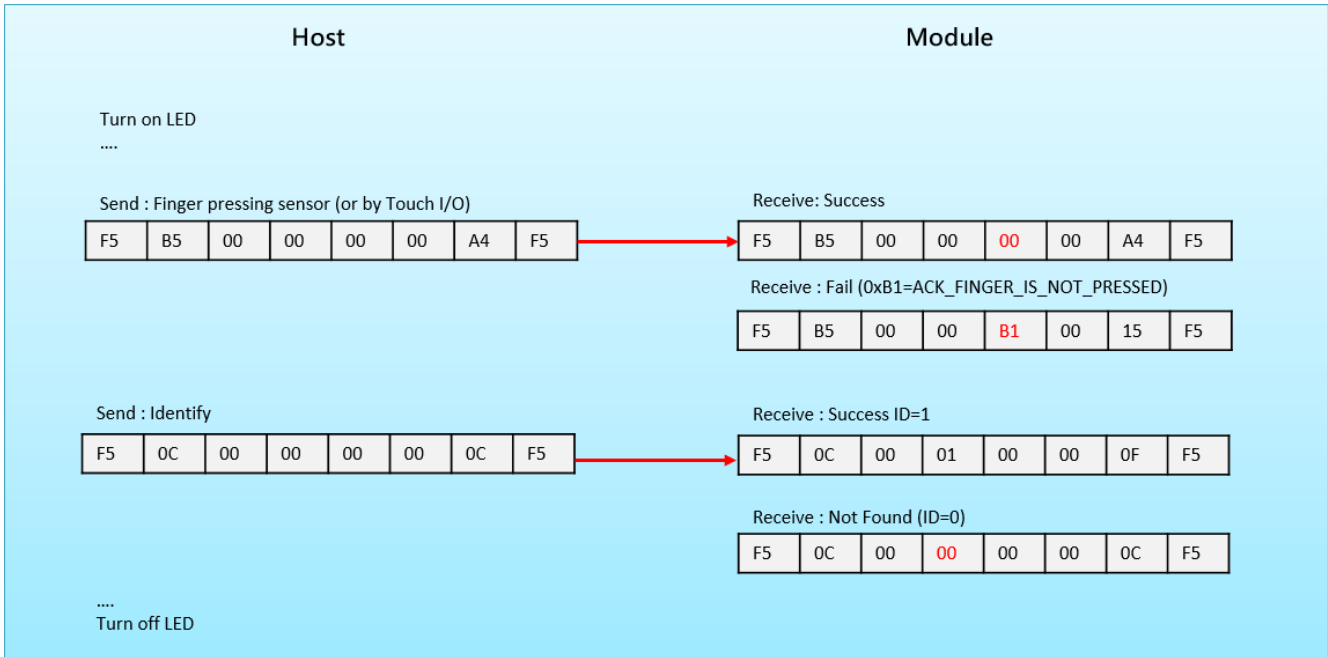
Host

Module

Turn on LED
....

Send : Finger pressing sensor (or by Touch I/O)

| F5 | B5 | 00 | 00 | 00 | 00 | A4 | F5 |
|---|---|---|---|---|---|---|---|

Receive: Success

| F5 | B5 | 00 | 00 | 00 | 00 | A4 | F5 |
|---|---|---|---|---|---|---|---|

Receive : Fail (0xB1=ACK_FINGER_IS_NOT_PRESSED)

| F5 | B5 | 00 | 00 | B1 | 00 | 15 | F5 |
|---|---|---|---|---|---|---|---|

Send : Identify

| F5 | 0C | 00 | 00 | 00 | 00 | 0C | F5 |
|---|---|---|---|---|---|---|---|

Receive : Success ID=1

| F5 | 0C | 00 | 01 | 00 | 00 | 0F | F5 |
|---|---|---|---|---|---|---|---|

Receive : Not Found (ID=0)

| F5 | 0C | 00 | 00 | 00 | 00 | 0C | F5 |
|---|---|---|---|---|---|---|---|

....
Turn off LED